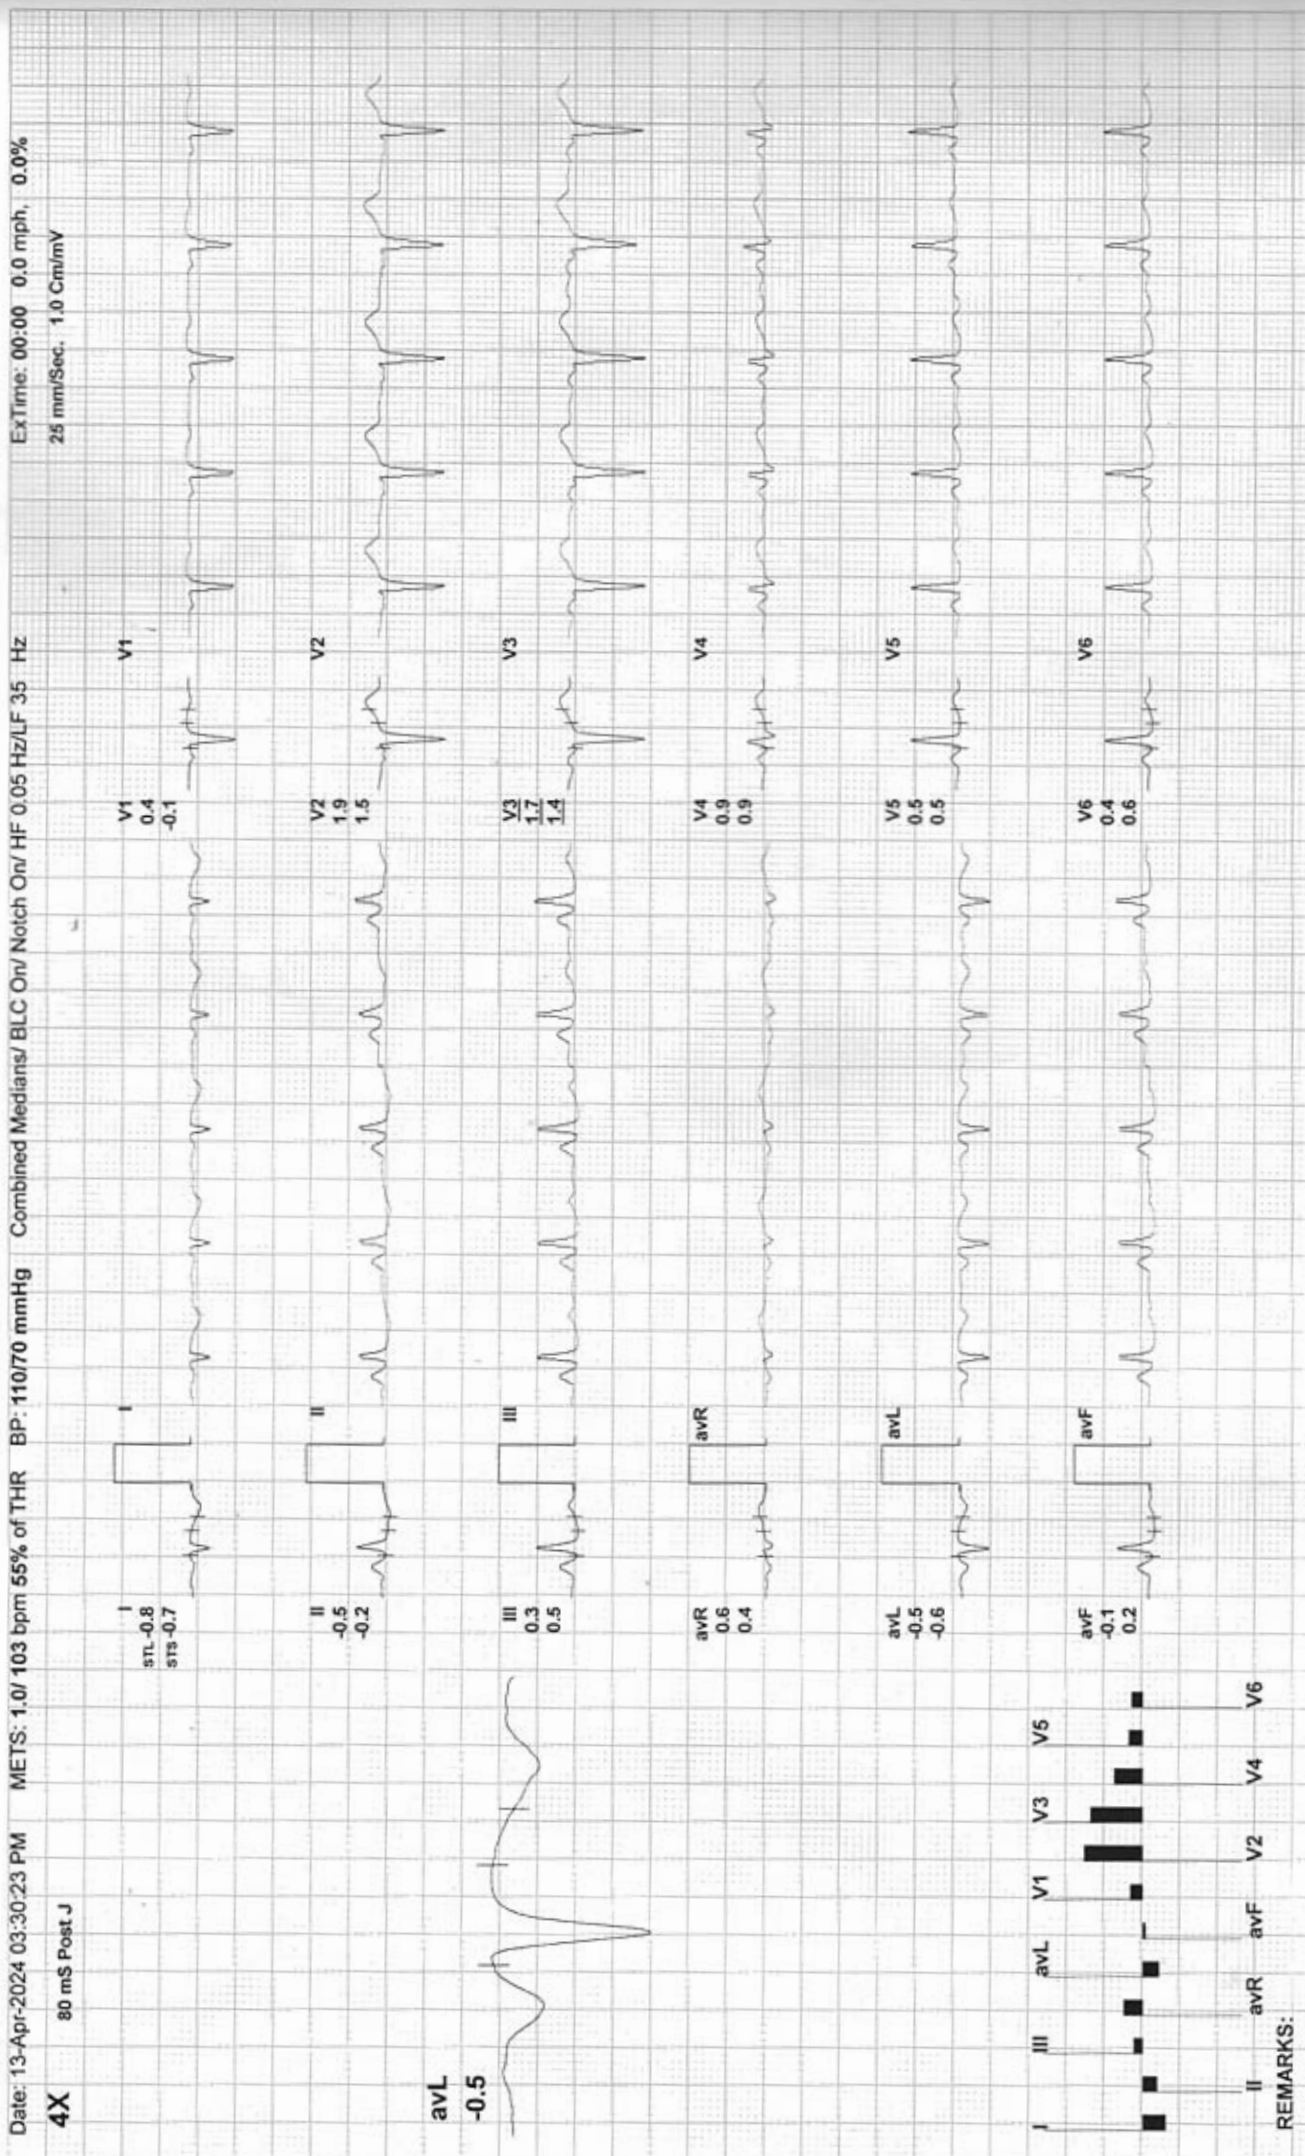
Date: 13-Apr-2024 03:30:23 PM METS: 1.0/ 103 bpm 55% of THR BP: 110/70 mmHg Combined Medians/ BLC On/ Notch On/ HF 0.05 Hz/LF 35 Hz ExTime: 00:00 0.0 mph, 0.0%

4X 80 mS Post J 25 mm/Sec. 1.0 Cm/mV

avL
-0.5

I
STL -0.8
STS -0.7

I

V1
0.4
-0.1

V1

II
-0.5
-0.2

II

V2
1.9
1.5

V2

III
0.3
0.5

III

V3
1.7
1.4

V3

avR
0.6
0.4

avR

V4
0.9
0.9

V4

avL
-0.5
-0.6

avL

V5
0.5
0.5

V5

avF
-0.1
0.2

avF

V6
0.4
0.6

V6

I III avL V1 V3 V5
II avR avF V2 V4 V6

REMARKS: